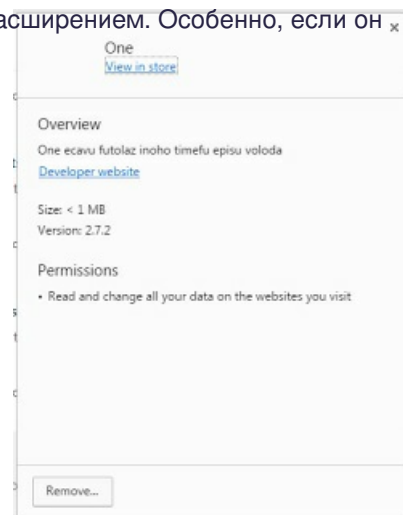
асширением. Особенно, если он

One
View in store

Overview
One ecavu futolaz inoho timefu episu voloda
Developer website

Size: < 1 MB
Version: 2.7.2

Permissions
• Read and change all your data on the websites you visit

Remove...